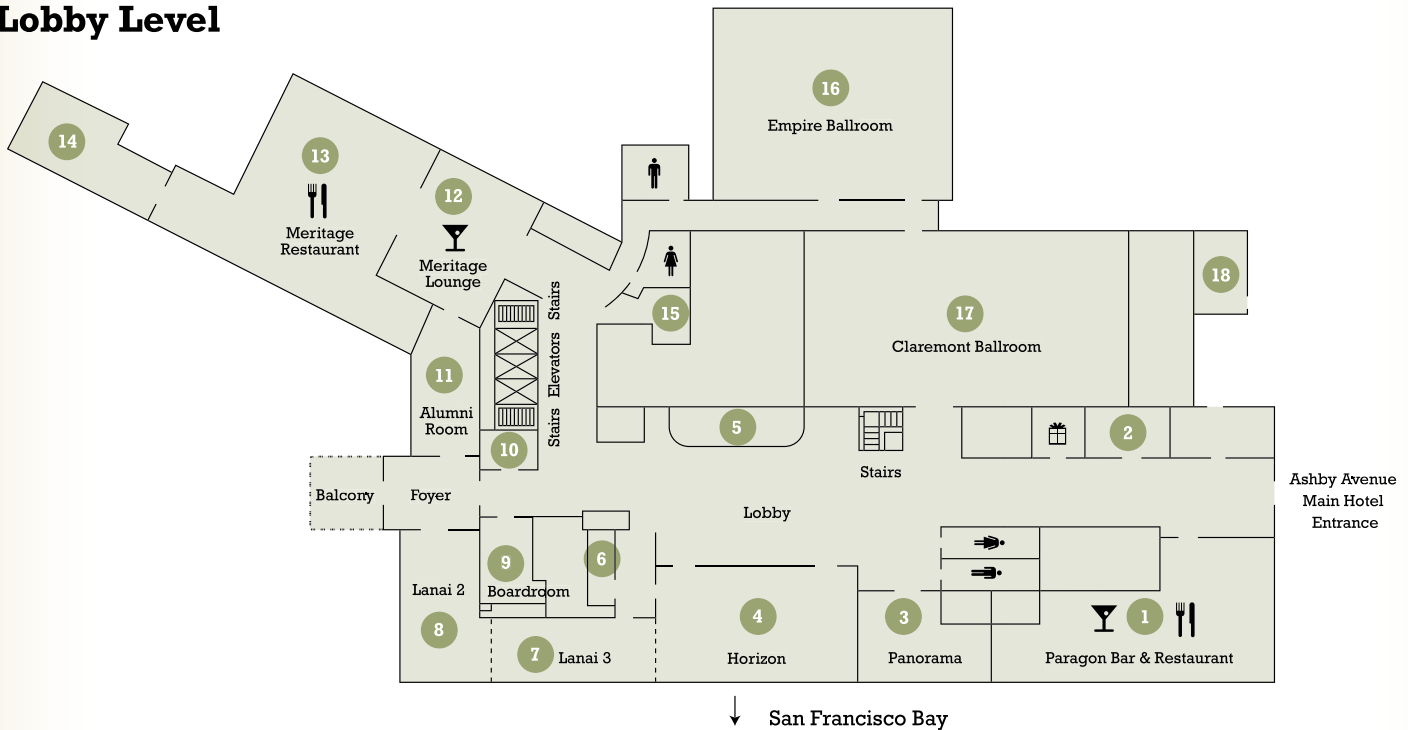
Lobby Level

14

13
Meritage Restaurant

12
Meritage Lounge

16
Empire Ballroom

18

15

17
Claremont Ballroom

Stairs
Elevators
Stairs

11
Alumni Room

10

5

Stairs

2

Ashby Avenue Main Hotel Entrance

Balcony
Foyer

Lobby

9
Boardroom

6

Lanai 2
8

7 Lanai 3

4
Horizon

3
Panorama

1
Paragon Bar & Restaurant

San Francisco Bay